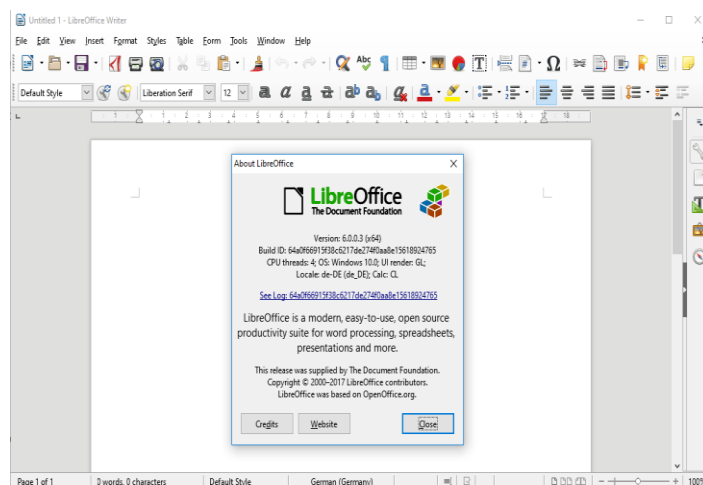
Untitled 1 - LibreOffice Writer

File Edit View Insert Format Styles Table Form Tools Window Help

Default Style Liberation Serif 12

1 2 3 4 5 6 7 8 9 10 11 12 13 14 15 16 18

About LibreOffice

LibreOffice
The Document Foundation

Version: 6.0.0.3 (x64)
Build ID: 64a0f66915f38c6217de274f0aa8e15618924765
CPU threads: 4; OS: Windows 10.0; UI render: GL;
Locale: de-DE (de_DE); Calc: CL

See Log: 64a0f66915f38c6217de274f0aa8e15618924765

LibreOffice is a modern, easy-to-use, open source productivity suite for word processing, spreadsheets, presentations and more.

This release was supplied by The Document Foundation.
Copyright © 2000–2017 LibreOffice contributors.
LibreOffice was based on OpenOffice.org.

Credits Website Close

Page 1 of 1 0 words, 0 characters Default Style German (Germany) 100%